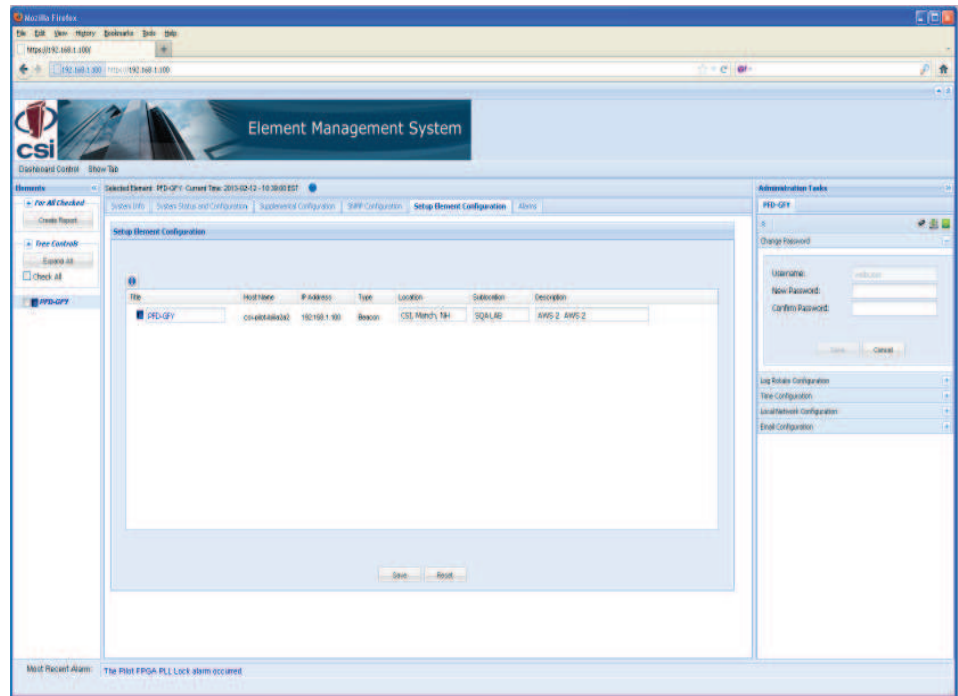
Mozilla Firefox

File Edit View History Bookmarks Tools Help

https://192.168.1.100/

192.168.1.100 https://192.168.1.100

csi

Element Management System

Dashboard Control Show Tab

Elements

For All Checked

Create Report

Tree Controls

Expand All

Check All

PFD-GFY

Selected Element: PFD-GFY Current Time: 2013-02-12 - 10:38:00 EST

System Info | System Status and Configuration | Supplemental Configuration | SNMP Configuration | Setup Element Configuration | Alarms

Setup Element Configuration

| Title | Host Name | IP Address | Type | Location | Sublocation | Description |
|---|---|---|---|---|---|---|
| PFD-GFY | csi-ebt4a6a2a2 | 192.168.1.100 | Beacon | CSI, Manch, NH | SQA-LAB | AWS 2 AWS 2 |

Save Reset

Administration Tasks

PFD-GFY

Change Password

Username: webuser

New Password:

Confirm Password:

Save Cancel

Log Rotate Configuration

Time Configuration

Local Network Configuration

Email Configuration

Most Recent Alarm: The Pilot FPGA PLL Lock alarm occurred